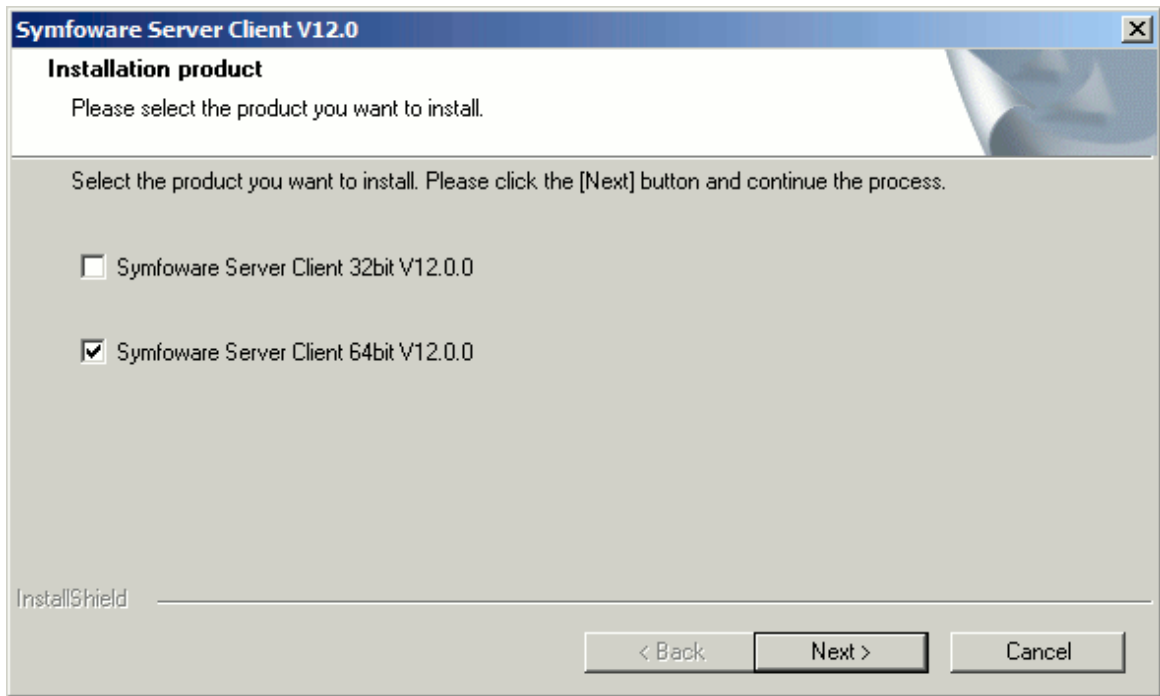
Symfoware Server Client V12.0

Installation product

Please select the product you want to install.

Select the product you want to install. Please click the [Next] button and continue the process.

Symfoware Server Client 32bit V12.0.0

Symfoware Server Client 64bit V12.0.0

InstallShield

< Back

Next >

Cancel